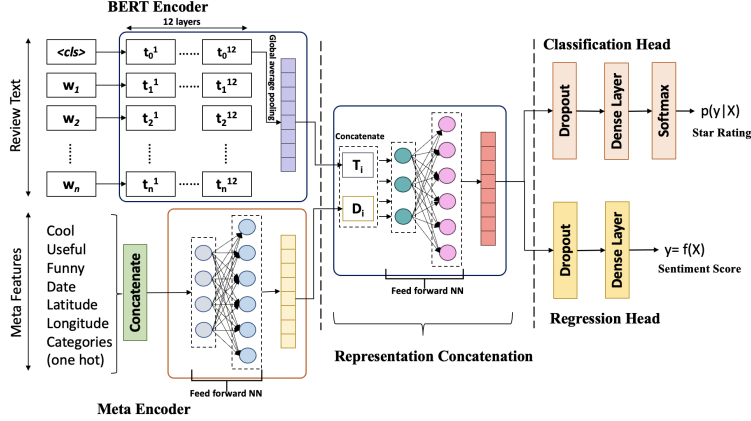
BERT Encoder

12 layers

Review Text

<cls>

$w_1$

$w_2$

⋮

$w_n$

$t_0^1$ … $t_0^{12}$

$t_1^1$ … $t_1^{12}$

$t_2^1$ … $t_2^{12}$

⋮

$t_n^1$ … $t_n^{12}$

Global average pooling

Concatenate

$T_i$

$D_i$

Feed forward NN

Classification Head

Dropout

Dense Layer

Softmax

p(y|X)

Star Rating

Dropout

Dense Layer

y= f(X)

Sentiment Score

Regression Head

Meta Features

Cool
Useful
Funny
Date
Latitude
Longitude
Categories
(one hot)

Concatenate

Feed forward NN

Meta Encoder

Representation Concatenation